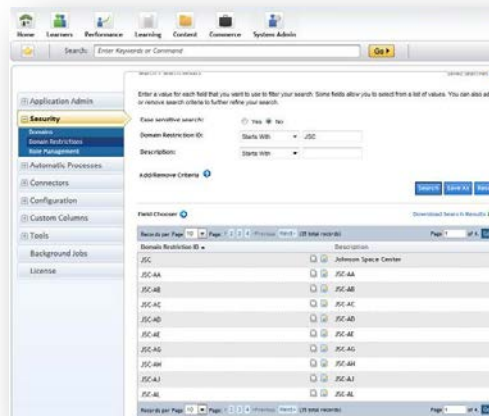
Home Learners Performance Learning Content Commerce System Admin

Search: Enter Keywords or Command Go

Application Admin
Security
Domains
Domain Restrictions
Role Management
Automatic Processes
Connectors
Configuration
Custom Columns
Tools
Background Jobs
License

Enter a value for each field that you want to use to filter your search. Some fields allow you to select from a list of values. You can also add or remove search criteria to further refine your search.

Case sensitive search: Yes No
Domain Restriction ID: Starts With JSC
Description: Starts With

Add/Remove Criteria

Search Save As

Field Chooser

Download Search Results

Records per Page 10 Page 1 2 3 4 Previous Next (31 total records) Page 1 of 4

| Domain Restriction ID | Description |
|---|---|
| JSC | Johnson Space Center |
| JSC-AA | JSC-AA |
| JSC-AB | JSC-AB |
| JSC-AC | JSC-AC |
| JSC-AD | JSC-AD |
| JSC-AE | JSC-AE |
| JSC-AG | JSC-AG |
| JSC-AH | JSC-AH |
| JSC-AJ | JSC-AJ |
| JSC-AL | JSC-AL |

Records per Page 10 Page 1 2 3 4 Previous Next (31 total records) Page 1 of 4